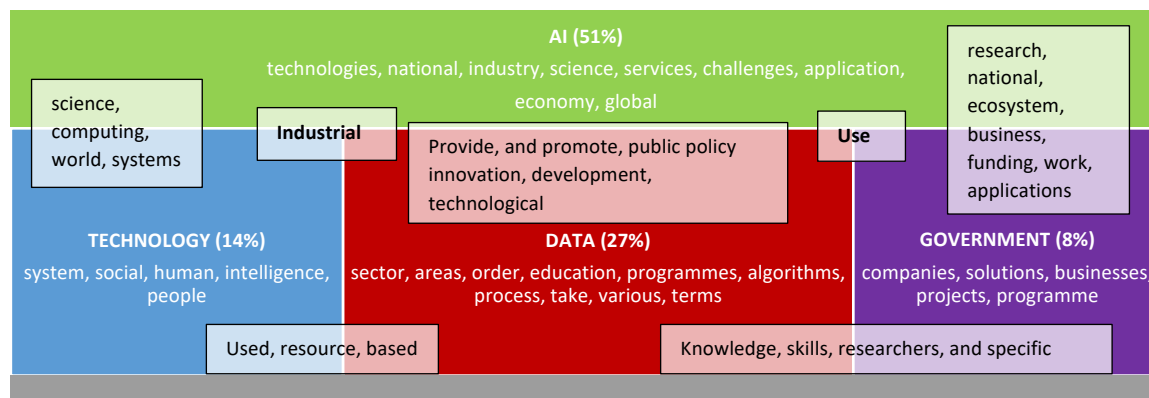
AI (51%)
technologies, national, industry, science, services, challenges, application, economy, global

science, computing, world, systems

Industrial

Provide, and promote, public policy innovation, development, technological

Use

research, national, ecosystem, business, funding, work, applications

TECHNOLOGY (14%)
system, social, human, intelligence, people

DATA (27%)
sector, areas, order, education, programmes, algorithms, process, take, various, terms

GOVERNMENT (8%)
companies, solutions, businesses, projects, programme

Used, resource, based

Knowledge, skills, researchers, and specific